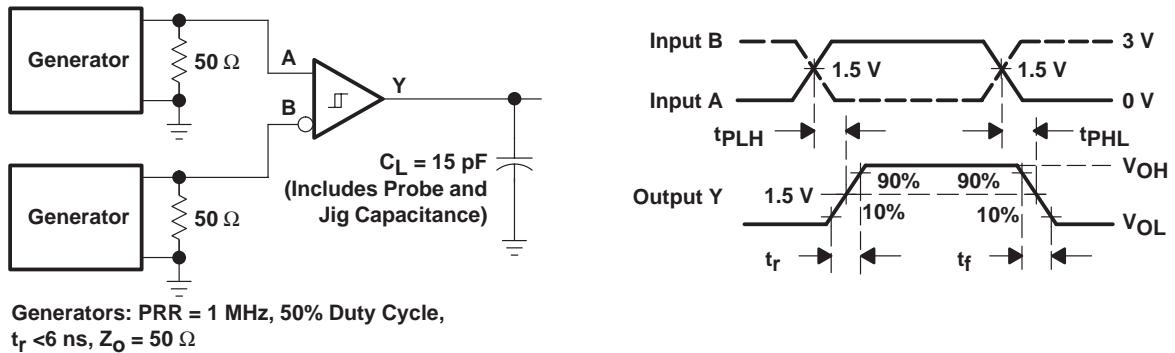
Generator

50 Ω

A

B

Y

Generator

50 Ω

$C_L$ = 15 pF (Includes Probe and Jig Capacitance)

Generators: PRR = 1 MHz, 50% Duty Cycle, $t_r$ <6 ns, $Z_O$ = 50 Ω

Input B

1.5 V

1.5 V

3 V

Input A

0 V

$t_{PLH}$

$t_{PHL}$

$V_{OH}$

Output Y

1.5 V

90%

90%

10%

10%

$V_{OL}$

$t_r$

$t_f$